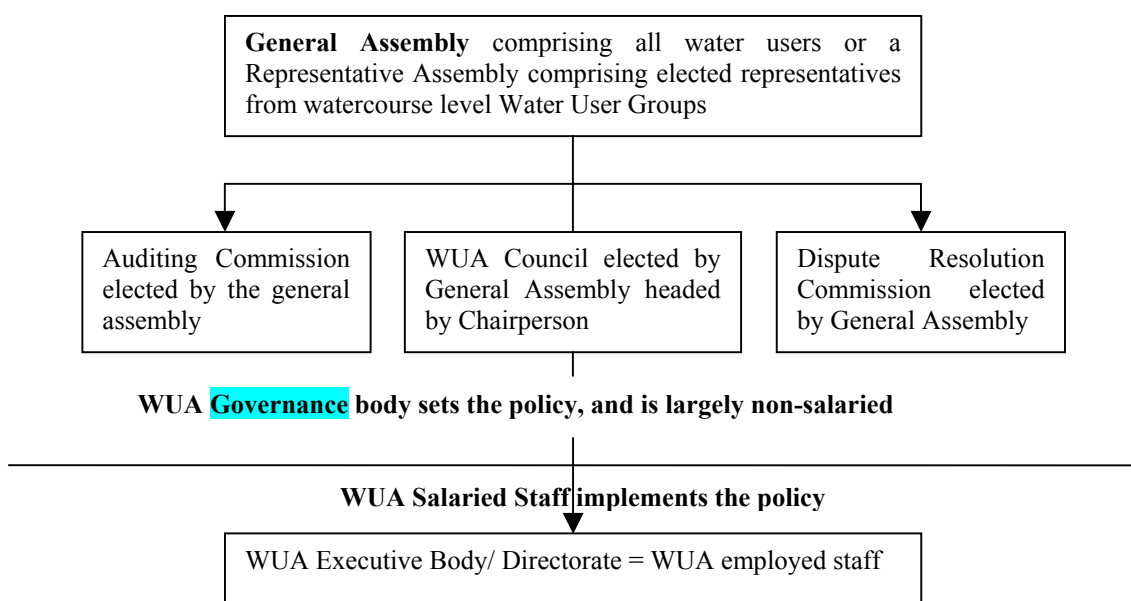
General Assembly comprising all water users or a Representative Assembly comprising elected representatives from watercourse level Water User Groups

Auditing Commission elected by the general assembly

WUA Council elected by General Assembly headed by Chairperson

Dispute Resolution Commission elected by General Assembly

WUA Governance body sets the policy, and is largely non-salaried

WUA Salaried Staff implements the policy

WUA Executive Body/ Directorate = WUA employed staff